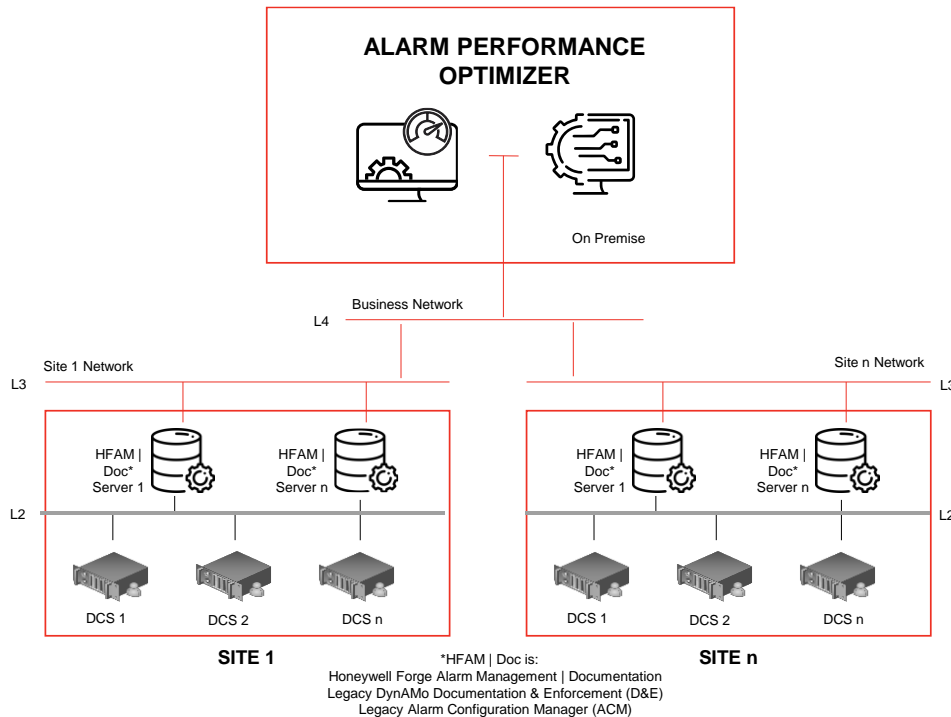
ALARM PERFORMANCE OPTIMIZER

On Premise

Business Network

L4

Site 1 Network

Site n Network

L3

L3

HFAM | Doc* Server 1

HFAM | Doc* Server n

HFAM | Doc* Server 1

HFAM | Doc* Server n

L2

L2

DCS 1

DCS 2

DCS n

DCS 1

DCS 2

DCS n

SITE 1

SITE n

*HFAM | Doc is:
Honeywell Forge Alarm Management | Documentation
Legacy DynAMo Documentation & Enforcement (D&E)
Legacy Alarm Configuration Manager (ACM)